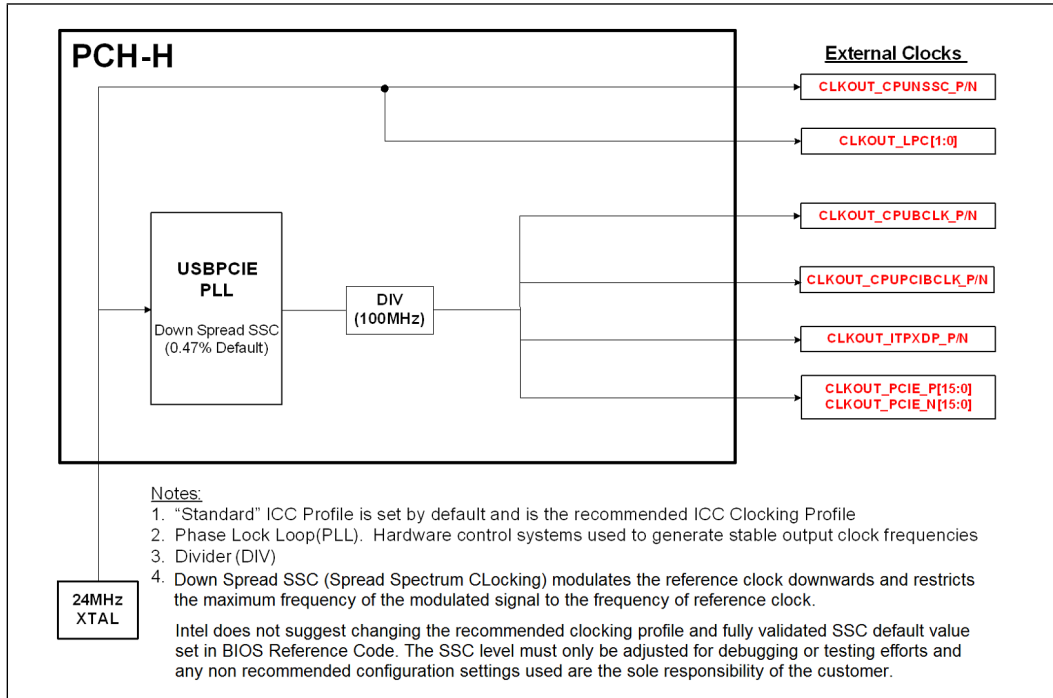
PCH-H

External Clocks

CLKOUT_CPUNSSC_P/N

CLKOUT_LPC[1:0]

CLKOUT_CPUBCLK_P/N

CLKOUT_CPUPCIBCLK_P/N

CLKOUT_ITPXDP_P/N

CLKOUT_PCIE_P[15:0]
CLKOUT_PCIE_N[15:0]

USBPCIE PLL

Down Spread SSC (0.47% Default)

DIV (100MHz)

24MHz XTAL

Notes:
1. “Standard” ICC Profile is set by default and is the recommended ICC Clocking Profile
2. Phase Lock Loop(PLL). Hardware control systems used to generate stable output clock frequencies
3. Divider (DIV)
4. Down Spread SSC (Spread Spectrum CLocking) modulates the reference clock downwards and restricts the maximum frequency of the modulated signal to the frequency of reference clock.

Intel does not suggest changing the recommended clocking profile and fully validated SSC default value set in BIOS Reference Code. The SSC level must only be adjusted for debugging or testing efforts and any non recommended configuration settings used are the sole responsibility of the customer.